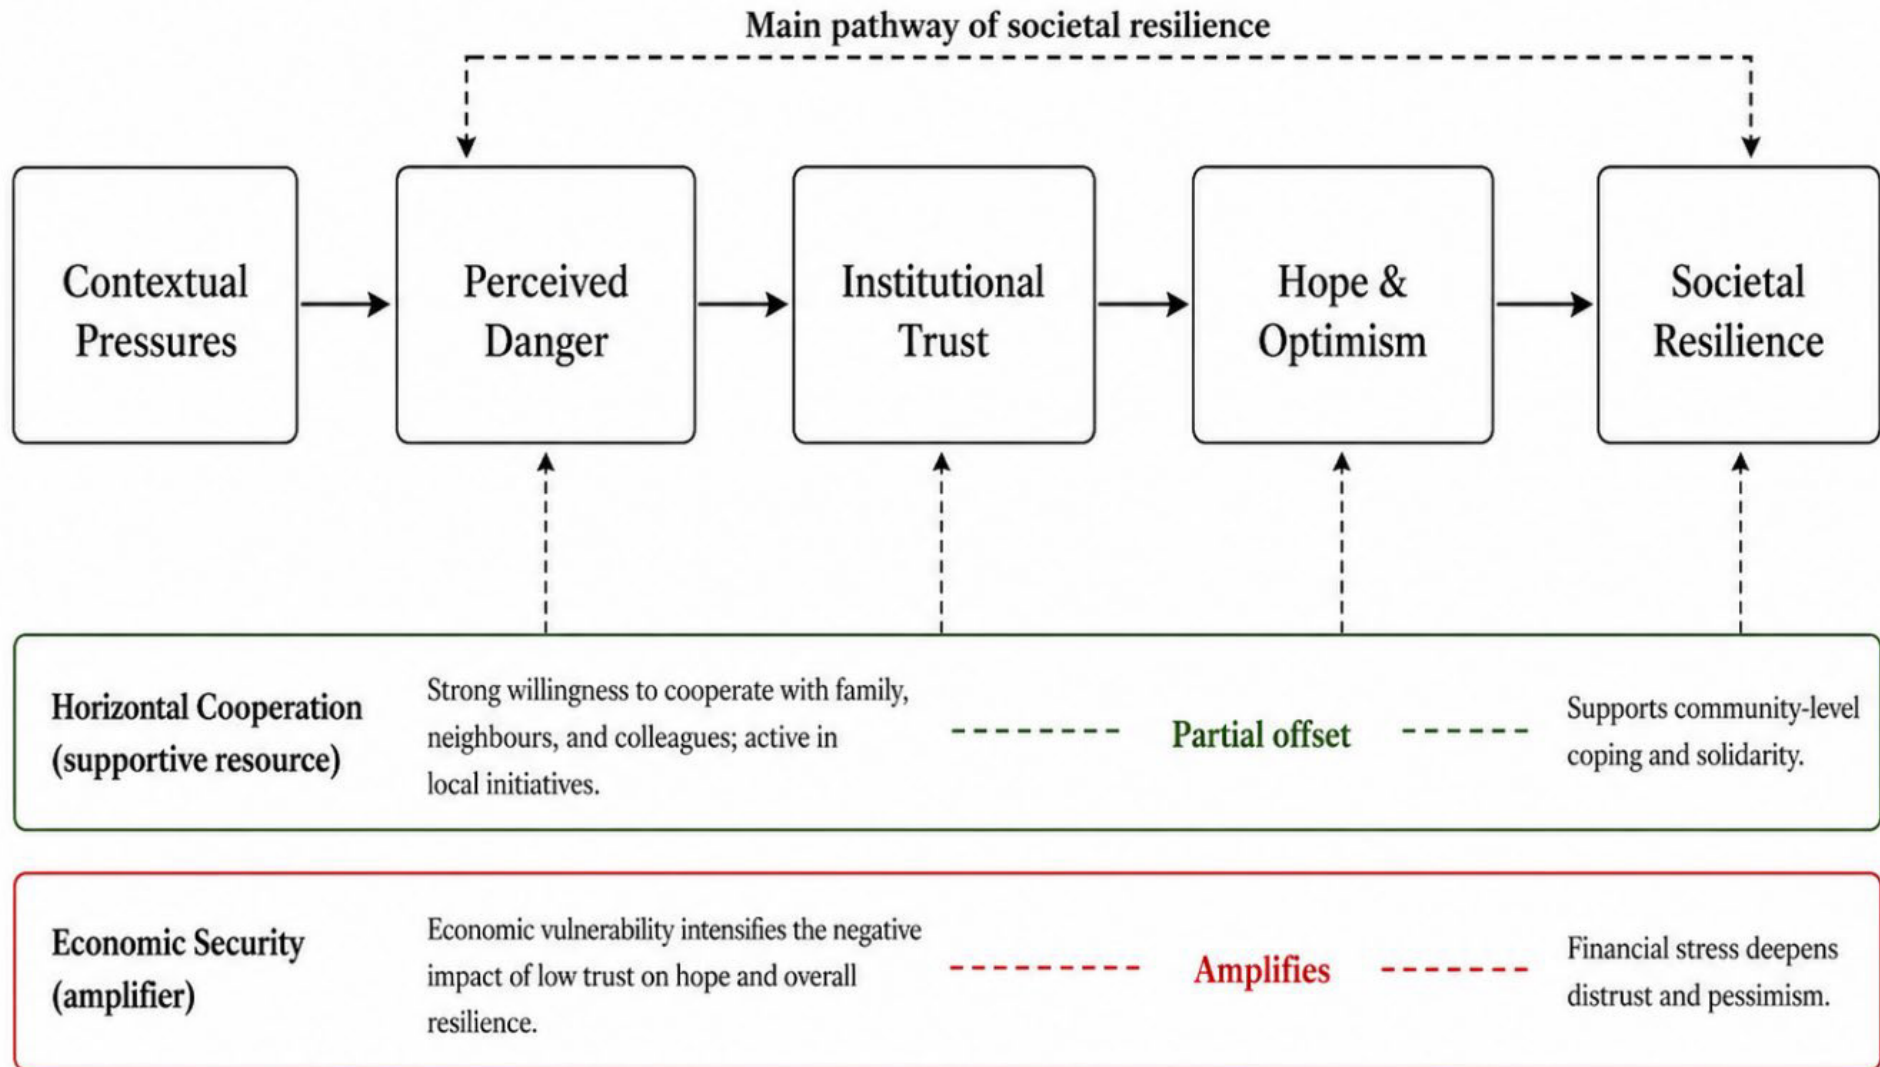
Main pathway of societal resilience

Contextual Pressures

Perceived Danger

Institutional Trust

Hope & Optimism

Societal Resilience

Horizontal Cooperation (supportive resource)

Strong willingness to cooperate with family, neighbours, and colleagues; active in local initiatives.

Partial offset

Supports community-level coping and solidarity.

Economic Security (amplifier)

Economic vulnerability intensifies the negative impact of low trust on hope and overall resilience.

Amplifies

Financial stress deepens distrust and pessimism.